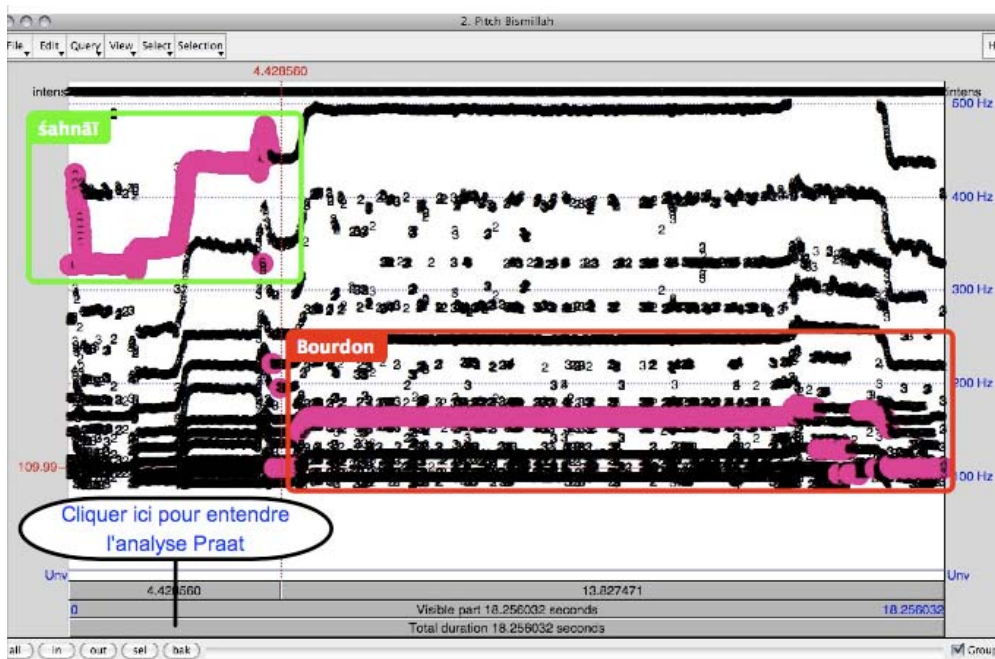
2. Pitch Bismillah

File Edit Query View Select Selection

4.428560

intens

intens

500 Hz

śahnāī

400 Hz

300 Hz

Bourdon

200 Hz

109.99

100 Hz

Cliquer ici pour entendre l'analyse Praat

Unv

Unv

4.428560

13.827471

0

Visible part 18.256032 seconds

18.256032

Total duration 18.256032 seconds

all in out sel bak

Group